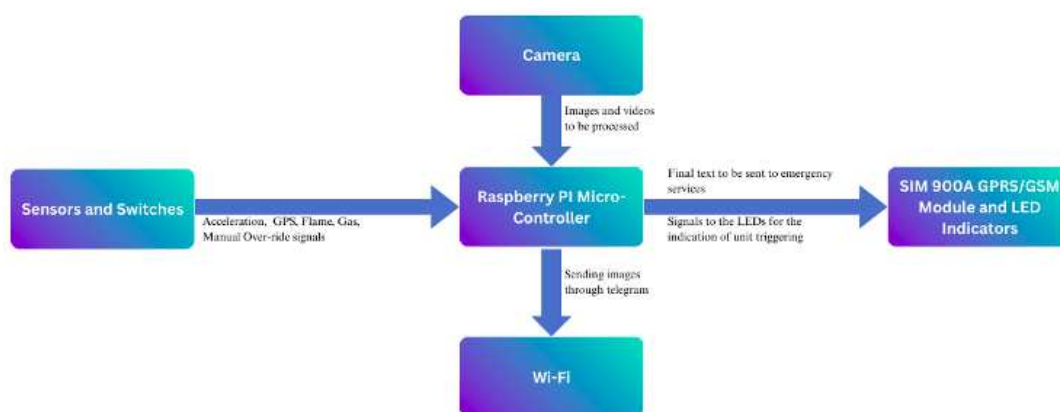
Camera

Images and videos to be processed

Sensors and Switches

Acceleration, GPS, Flame, Gas, Manual Over-ride signals

Raspberry PI Micro-Controller

Final text to be sent to emergency services

Signals to the LEDs for the indication of unit triggering

SIM 900A GPRS/GSM Module and LED Indicators

Sending images through telegram

Wi-Fi